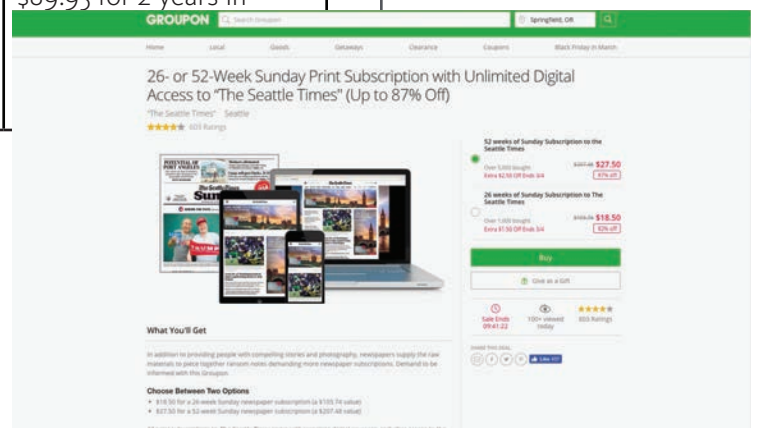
$69.95 for 2 years in

GROUPON Search Groupon Springfield, OR

Home Local Goods Getaways Clearance Coupons Black Friday in March

26- or 52-Week Sunday Print Subscription with Unlimited Digital Access to "The Seattle Times" (Up to 87% Off)

"The Seattle Times" Seattle

603 Ratings

52 weeks of Sunday Subscription to the Seattle Times

Over 5,000 bought $207.48 $27.50

Extra $2.50 Off Ends 3/4 87% off

26 weeks of Sunday Subscription to The Seattle Times

Over 1,000 bought $103.74 $18.50

Extra $1.50 Off Ends 3/4 82% off

Buy

Give as a Gift

Sale Ends 09:41:22

100+ viewed today

603 Ratings

Share this deal

Like

What You'll Get

In addition to providing people with compelling stories and photography, newspapers supply the raw materials to piece together ransom notes demanding more newspaper subscriptions. Demand to be informed with this Groupon.

Choose Between Two Options

• $18.50 for a 26-week Sunday newspaper subscription (a $103.74 value)

• $27.50 for a 52-week Sunday newspaper subscription (a $207.48 value)

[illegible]